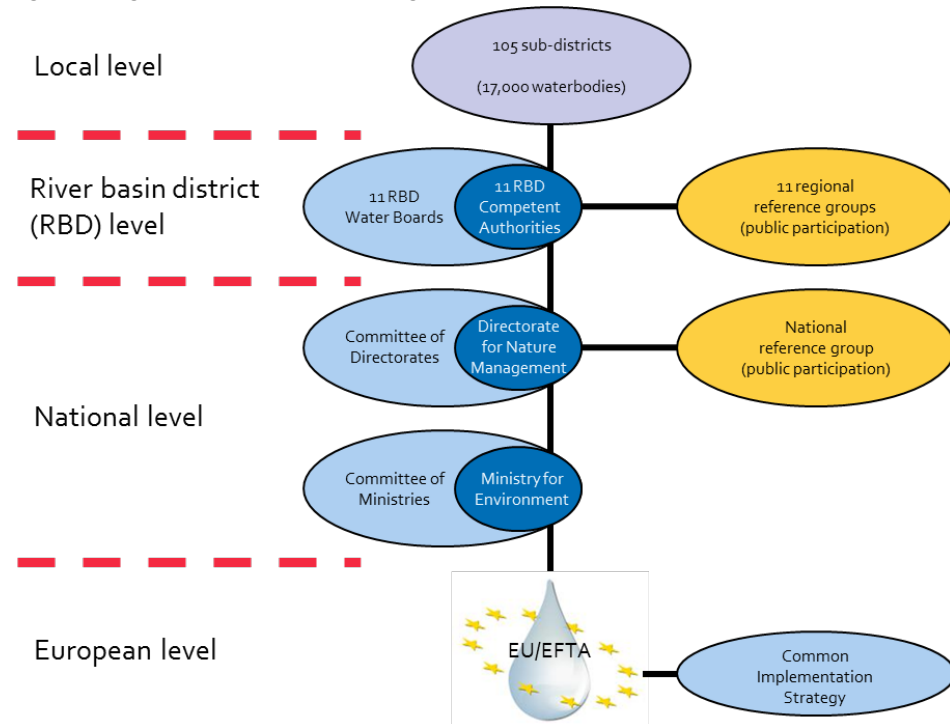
Local level

105 sub-districts

(17,000 waterbodies)

River basin district (RBD) level

11 RBD Water Boards

11 RBD Competent Authorities

11 regional reference groups (public participation)

Committee of Directorates

Directorate for Nature Management

National reference group (public participation)

National level

Committee of Ministries

Ministry for Environment

European level

EU/EFTA

Common Implementation Strategy